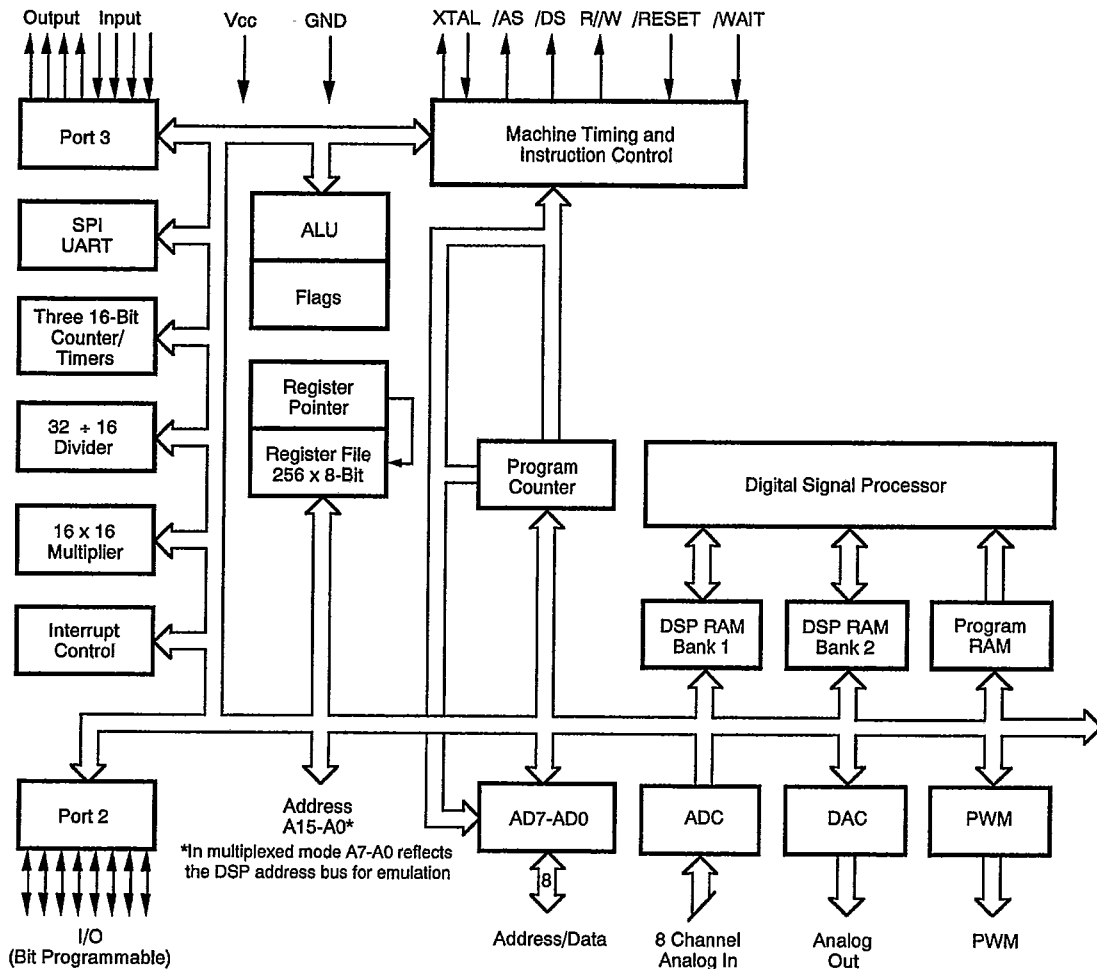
Output Input
Vcc
GND
XTAL /AS /DS R//W /RESET /WAIT

Port 3

Machine Timing and Instruction Control

SPI UART

ALU

Flags

Three 16-Bit Counter/ Timers

Register Pointer

Register File 256 x 8-Bit

32 ÷ 16 Divider

Program Counter

Digital Signal Processor

16 x 16 Multiplier

Interrupt Control

DSP RAM Bank 1

DSP RAM Bank 2

Program RAM

Port 2

Address A15-A0*

*In multiplexed mode A7-A0 reflects the DSP address bus for emulation

AD7-AD0

8

ADC

DAC

PWM

I/O (Bit Programmable)

Address/Data

8 Channel Analog In

Analog Out

PWM